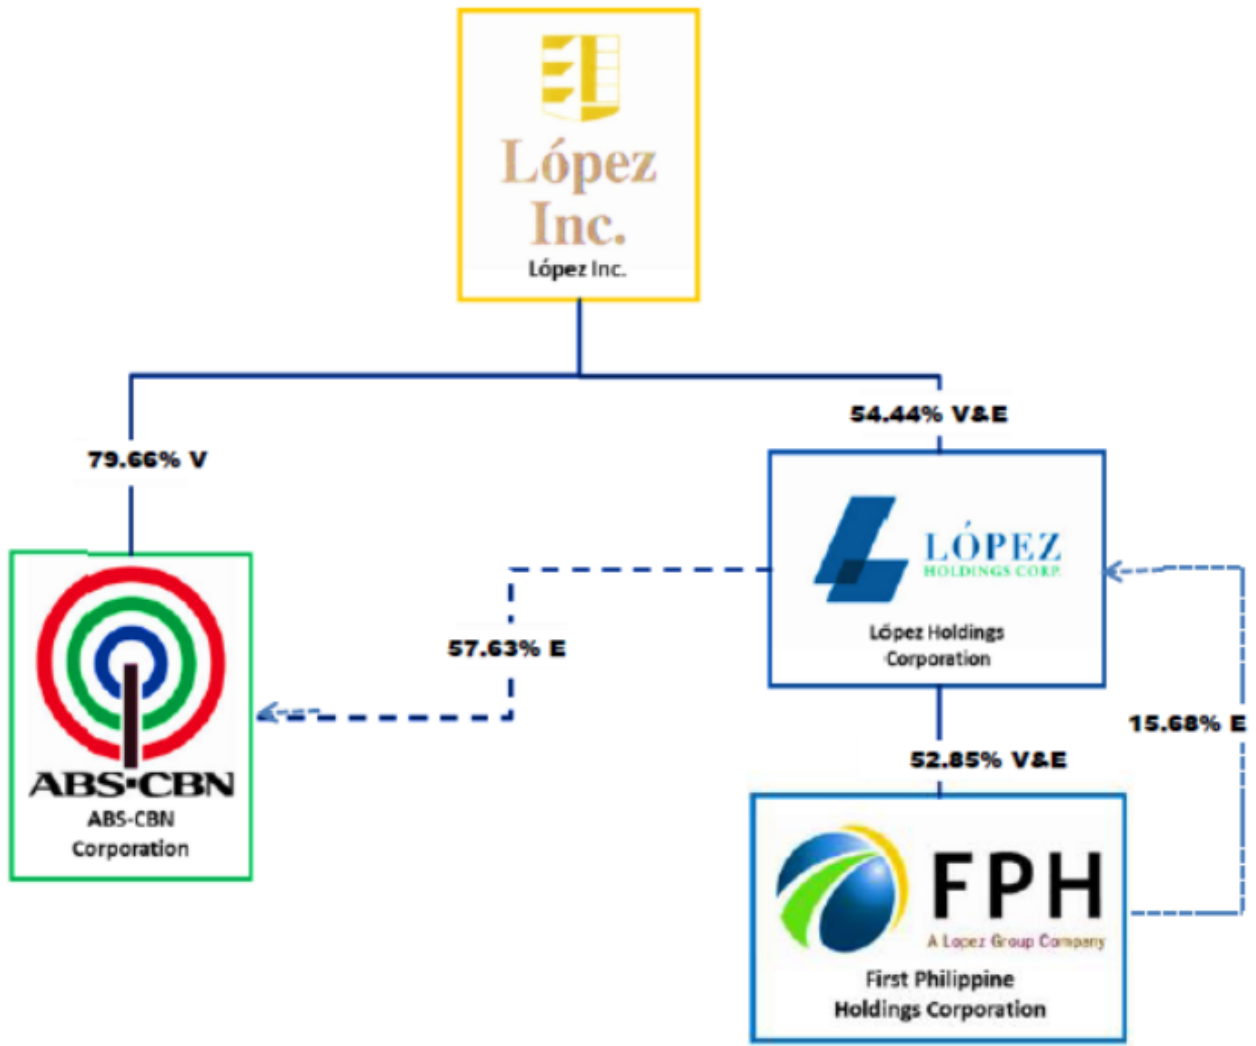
López Inc.
López Inc.

79.66% V

54.44% V&E

ABS-CBN
ABS-CBN Corporation

57.63% E

LÓPEZ HOLDINGS CORP.
López Holdings Corporation

15.68% E

52.85% V&E

FPH
A Lopez Group Company
First Philippine Holdings Corporation